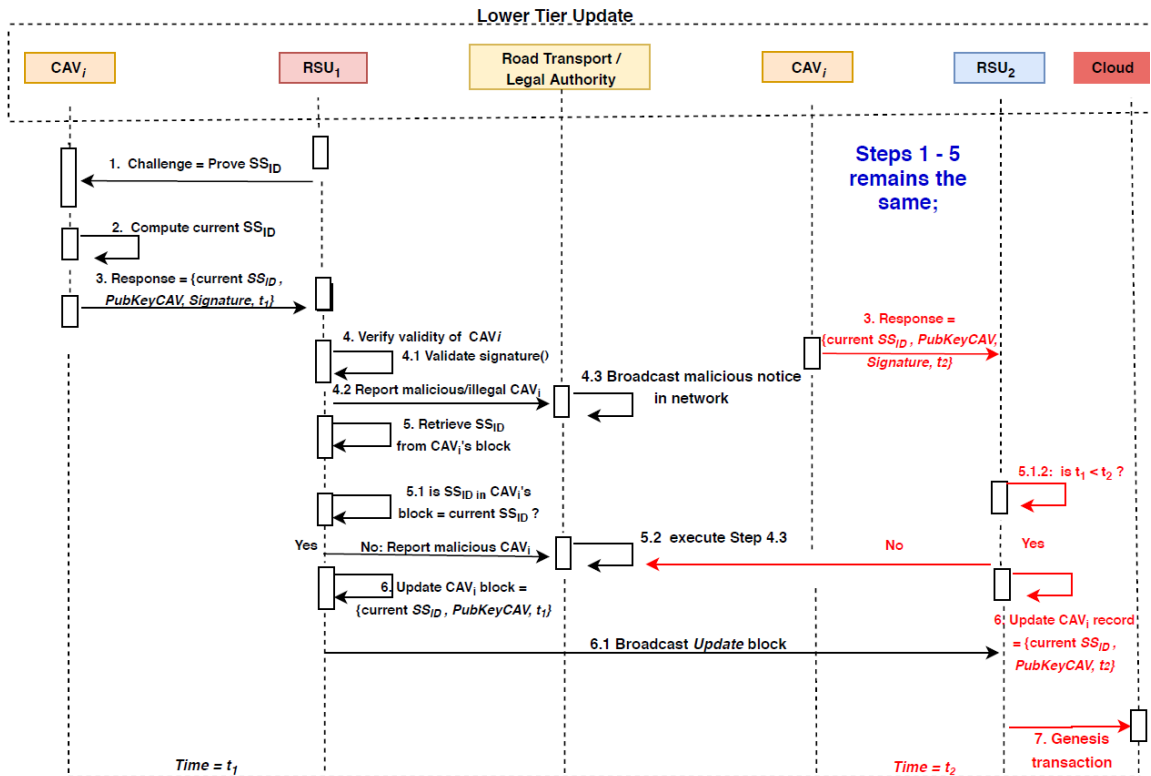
Lower Tier Update

$CAV_i$

$RSU_1$

Road Transport / Legal Authority

$CAV_i$

$RSU_2$

Cloud

Steps 1 - 5 remains the same;

1. Challenge = Prove $SS_{ID}$

2. Compute current $SS_{ID}$

3. Response = {current $SS_{ID}$ , PubKeyCAV, Signature, $t_1$}

4. Verify validity of CAV$i$

4.1 Validate signature()

4.2 Report malicious/illegal $CAV_i$

4.3 Broadcast malicious notice in network

3. Response = {current $SS_{ID}$ , PubKeyCAV, Signature, $t_2$}

5. Retrieve $SS_{ID}$ from $CAV_i$'s block

5.1.2: is $t_1 < t_2$ ?

5.1 is $SS_{ID}$ in $CAV_i$'s block = current $SS_{ID}$ ?

Yes

No: Report malicious $CAV_i$

5.2 execute Step 4.3

No

Yes

6. Update $CAV_i$ block = {current $SS_{ID}$ , PubKeyCAV, $t_1$}

6. Update $CAV_i$ record = {current $SS_{ID}$ , PubKeyCAV, $t_2$}

6.1 Broadcast Update block

7. Genesis transaction

Time = $t_1$

Time = $t_2$